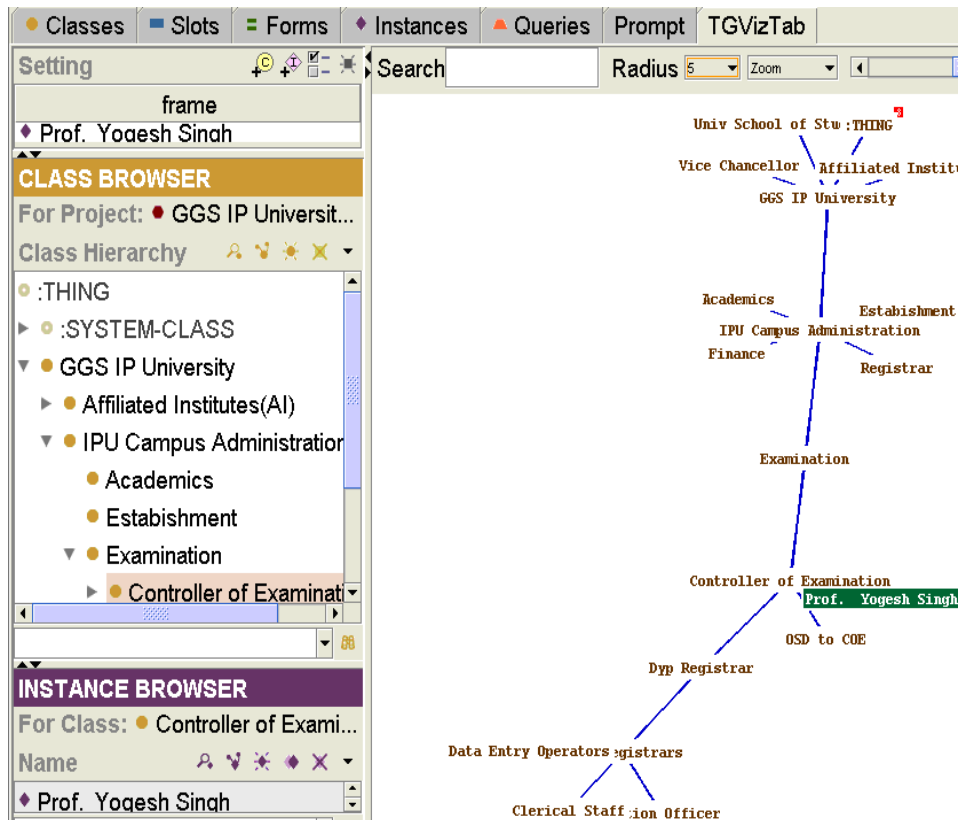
Classes | Slots | Forms | Instances | Queries | Prompt | TGVizTab

Setting

frame

Prof. Yogesh Singh

CLASS BROWSER

For Project: GGS IP Universit...

Class Hierarchy

:THING

:SYSTEM-CLASS

GGS IP University

Affiliated Institutes(AI)

IPU Campus Administration

Academics

Estabishment

Examination

Controller of Examinati

INSTANCE BROWSER

For Class: Controller of Exami...

Name

Prof. Yogesh Singh

Search

Radius 5

Zoom

Univ School of Stu

:THING

Vice Chancellor

Affiliated Institu

GGS IP University

Academics

Estabishment

IPU Campus Administration

Finance

Registrar

Examination

Controller of Examination

Prof. Yogesh Singh

OSD to COE

Dyp Registrar

Data Entry Operators

egistrars

Clerical Staff

ion Officer